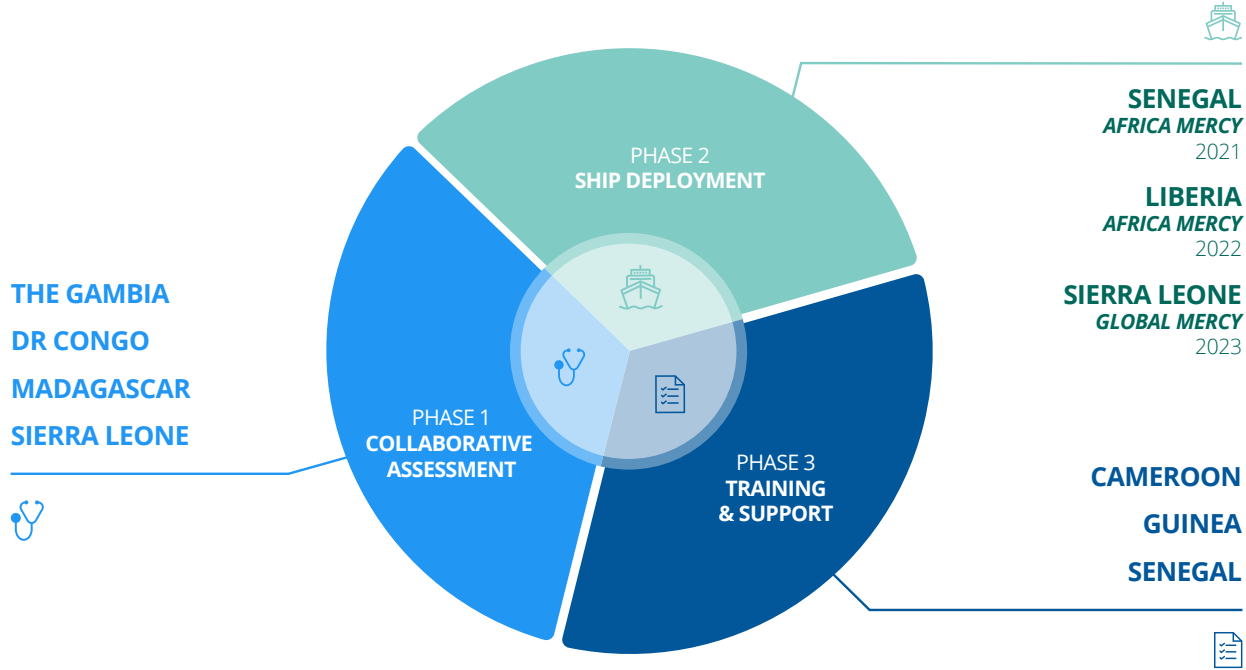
SENEGAL
AFRICA MERCY
2021

LIBERIA
AFRICA MERCY
2022

SIERRA LEONE
GLOBAL MERCY
2023

PHASE 2
SHIP DEPLOYMENT

THE GAMBIA
DR CONGO
MADAGASCAR
SIERRA LEONE

PHASE 1
COLLABORATIVE ASSESSMENT

PHASE 3
TRAINING & SUPPORT

CAMEROON
GUINEA
SENEGAL